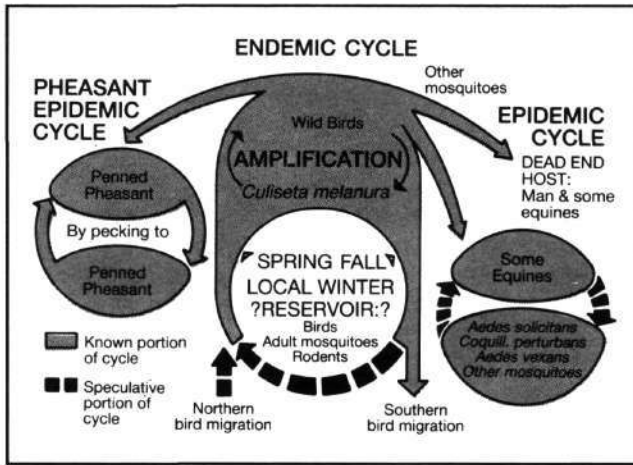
ENDEMIC CYCLE

PHEASANT EPIDEMIC CYCLE

Other mosquitoes

EPIDEMIC CYCLE

Wild Birds

AMPLIFICATION

*Culiseta melanura*

DEAD END HOST: Man & some equines

Penned Pheasant

By pecking to

Penned Pheasant

SPRING FALL

LOCAL WINTER

?RESERVOIR:?

Birds

Adult mosquitoes

Rodents

Some Equines

*Aedes solicitans*

*Coquill. perturbans*

*Aedes vexans*

*Other mosquitoes*

Known portion of cycle

Speculative portion of cycle

Northern bird migration

Southern bird migration